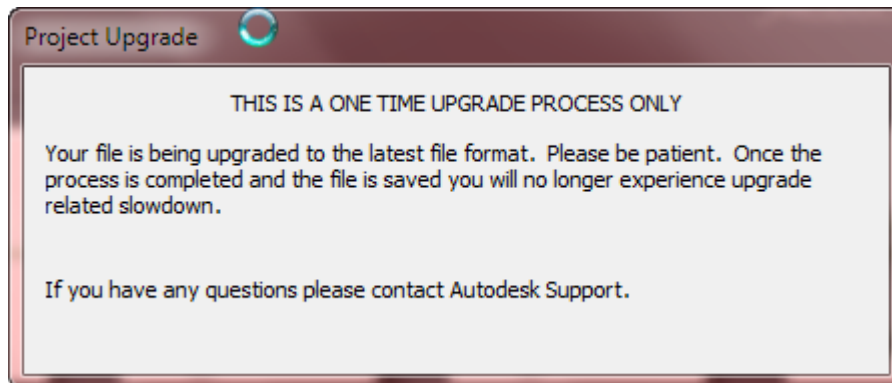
Project Upgrade

THIS IS A ONE TIME UPGRADE PROCESS ONLY

Your file is being upgraded to the latest file format. Please be patient. Once the process is completed and the file is saved you will no longer experience upgrade related slowdown.

If you have any questions please contact Autodesk Support.